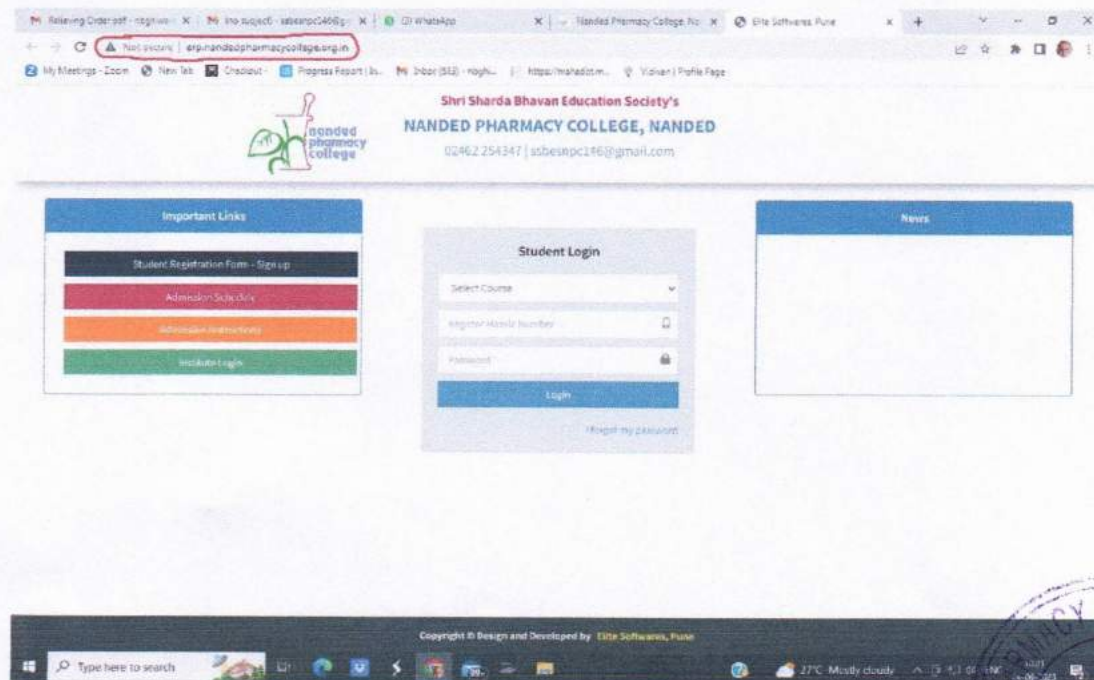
Relieving Order.pdf - raghu | no subject - ssbesnpc146@g | (3) WhatsApp | Nanded Pharmacy College, Na | Elite Softwares Pune

Not secure | erp.nandedpharmacycollege.org.in

My Meetings - Zoom | New Tab | Checkout | Progress Report | Inbox (553) - raghu | https://mahadbt.m... | Vidwan | Profile Page

nanded pharmacy college

Shri Sharda Bhavan Education Society's

NANDED PHARMACY COLLEGE, NANDED

02462 254347 | ssbesnpc146@gmail.com

Important Links

Student Registration Form - Sign up

Admission Schedule

Admission Instructions

Institute Login

Student Login

Select Course

Register Mobile Number

Password

Login

Forgot my password

News

Copyright © Design and Developed by Elite Softwares, Pune

Type here to search

27°C Mostly cloudy

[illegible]